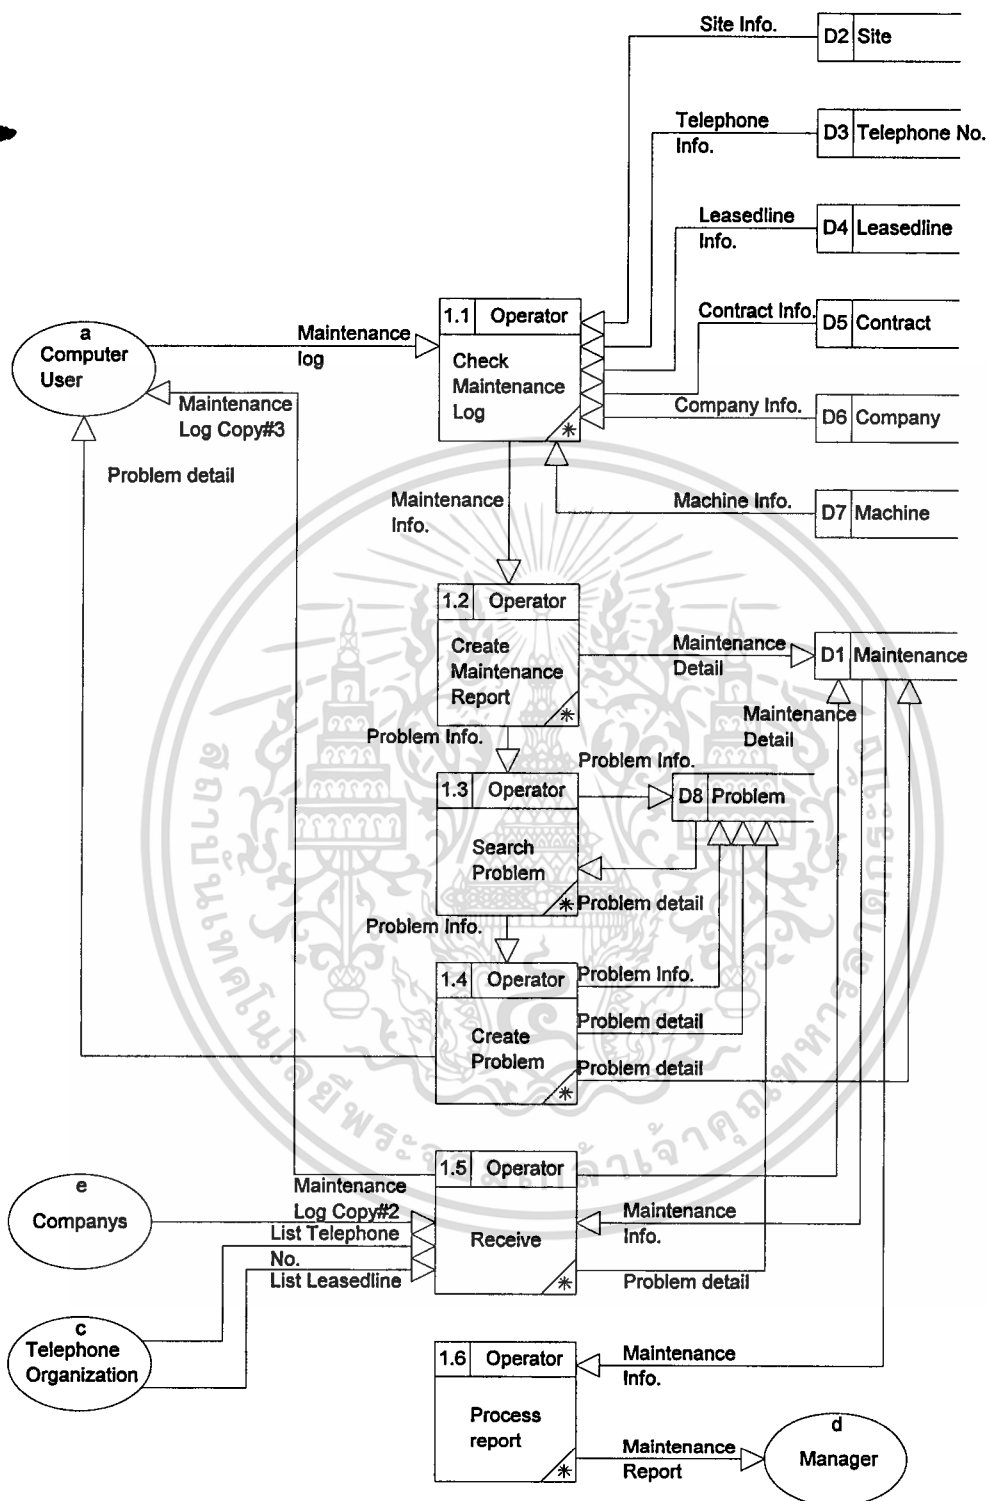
Site Info.
D2 Site
Telephone Info.
D3 Telephone No.
Leasedline Info.
D4 Leasedline
Contract Info.
D5 Contract
Company Info.
D6 Company
Machine Info.
D7 Machine

a
Computer User
Maintenance log
Maintenance Log Copy#3
Problem detail

1.1 Operator
Check Maintenance Log
*

Maintenance Info.

1.2 Operator
Create Maintenance Report
*
Maintenance Detail
D1 Maintenance
Maintenance Detail
Problem Info.
Problem Info.

1.3 Operator
Search Problem
*
D8 Problem
Problem detail
Problem Info.

1.4 Operator
Create Problem
*
Problem Info.
Problem detail
Problem detail

1.5 Operator
Receive
*
e
Companys
Maintenance Log Copy#2
List Telephone No.
List Leasedline
Maintenance Info.
Problem detail
c
Telephone Organization

1.6 Operator
Process report
*
Maintenance Info.
Maintenance Report
d
Manager